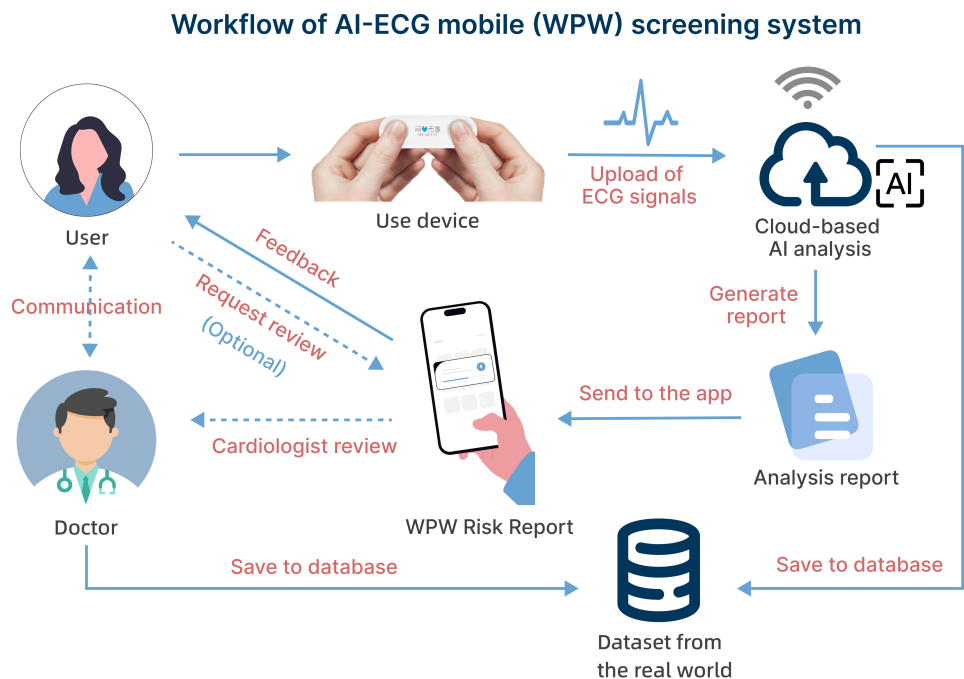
Workflow of AI-ECG mobile (WPW) screening system

User

Use device

Upload of ECG signals

AI

Cloud-based AI analysis

Communication

Feedback

Request review

(Optional)

Generate report

Send to the app

Doctor

Cardiologist review

Analysis report

WPW Risk Report

Save to database

Save to database

Dataset from the real world